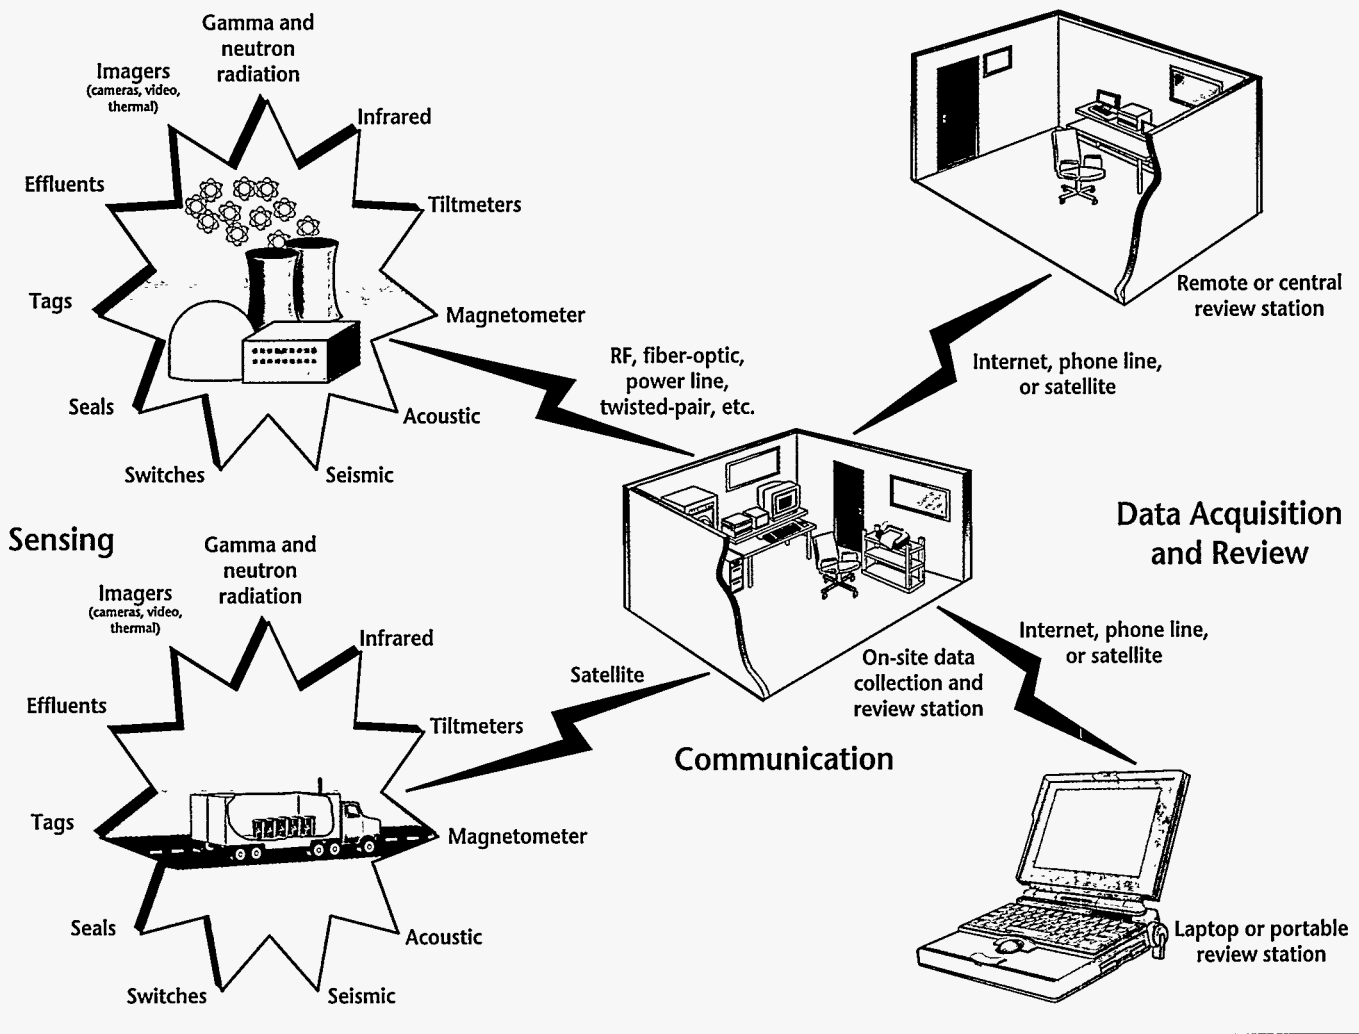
Gamma and neutron radiation

Imagers (cameras, video, thermal)

Infrared

Effluents

Tiltmeters

Tags

Magnetometer

Seals

Acoustic

Switches

Seismic

Remote or central review station

Internet, phone line, or satellite

RF, fiber-optic, power line, twisted-pair, etc.

Data Acquisition and Review

Sensing

Gamma and neutron radiation

Imagers (cameras, video, thermal)

Infrared

Effluents

Tiltmeters

Tags

Magnetometer

Seals

Acoustic

Switches

Seismic

Satellite

On-site data collection and review station

Internet, phone line, or satellite

Communication

Laptop or portable review station